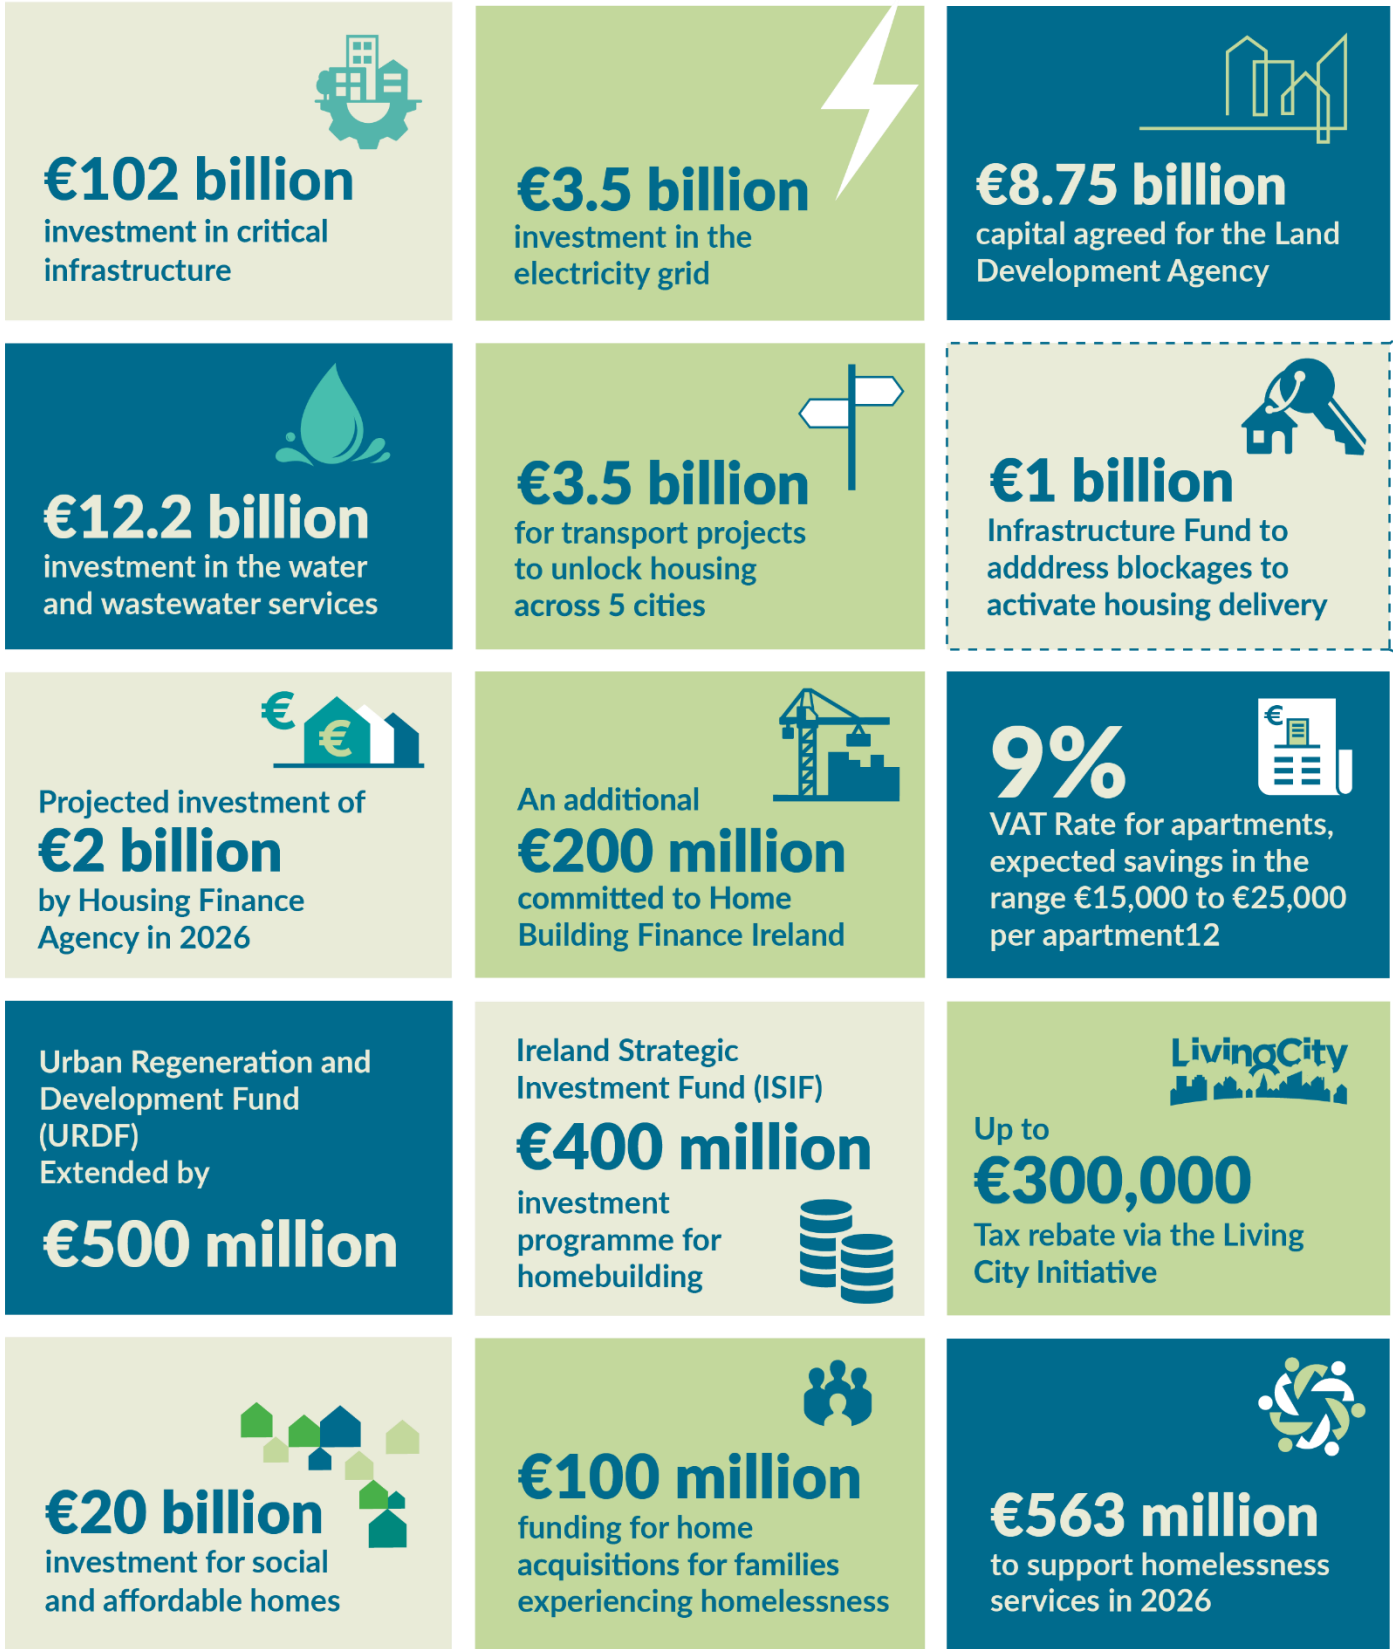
€102 billion
investment in critical infrastructure

€3.5 billion
investment in the electricity grid

€8.75 billion
capital agreed for the Land Development Agency

€12.2 billion
investment in the water and wastewater services

€3.5 billion
for transport projects to unlock housing across 5 cities

€1 billion
Infrastructure Fund to adddress blockages to activate housing delivery

€

€

Projected investment of
€2 billion
by Housing Finance Agency in 2026

An additional
€200 million
committed to Home Building Finance Ireland

9%
VAT Rate for apartments, expected savings in the range €15,000 to €25,000 per apartment12

€

Urban Regeneration and Development Fund (URDF)
Extended by
€500 million

Ireland Strategic Investment Fund (ISIF)
€400 million
investment programme for homebuilding

LivingCity

Up to
€300,000
Tax rebate via the Living City Initiative

€20 billion
investment for social and affordable homes

€100 million
funding for home acquisitions for families experiencing homelessness

€563 million
to support homelessness services in 2026